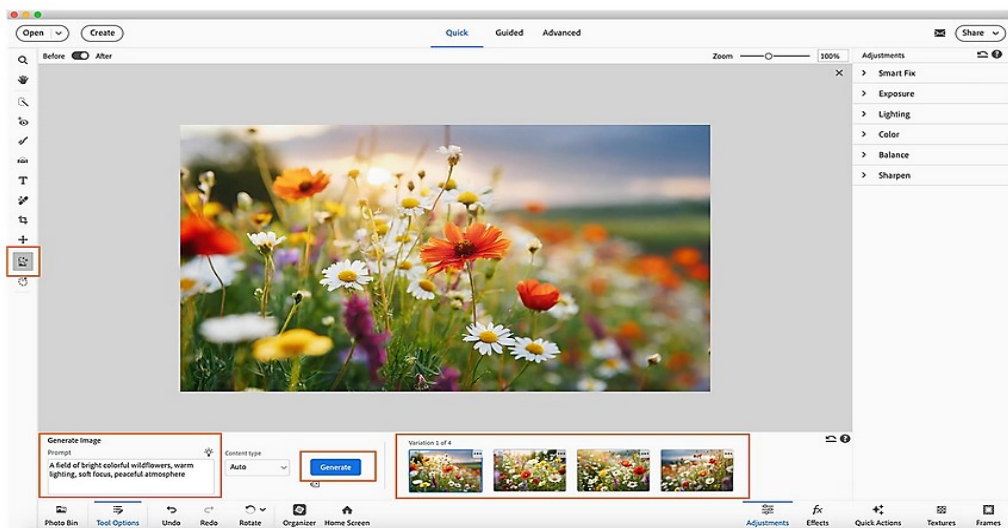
Open Create
Quick Guided Advanced
Share
Before After
Zoom 100%
Adjustments
Smart Fix
Exposure
Lighting
Color
Balance
Sharpen
Generate Image
Prompt
A field of bright colorful wildflowers, warm lighting, soft focus, peaceful atmosphere
Content type
Auto
Generate
Variation 1 of 4
Photo Bin Tool Options Undo Redo Rotate Organizer Home Screen Adjustments Effects Quick Actions Textures Frames